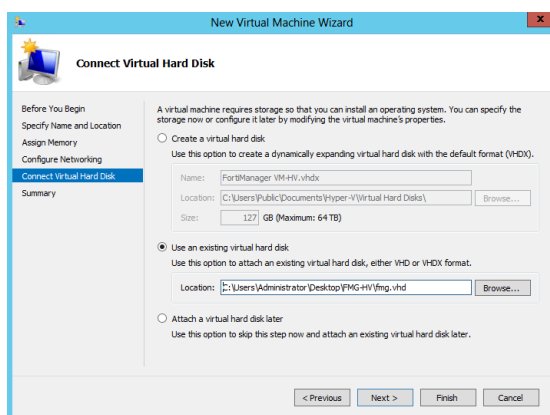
New Virtual Machine Wizard

Connect Virtual Hard Disk

Before You Begin
Specify Name and Location
Assign Memory
Configure Networking
Connect Virtual Hard Disk
Summary

A virtual machine requires storage so that you can install an operating system. You can specify the storage now or configure it later by modifying the virtual machine's properties.

Create a virtual hard disk
Use this option to create a dynamically expanding virtual hard disk with the default format (VHDX).

Name: FortiManager VM-HV.vhdx
Location: C:\Users\Public\Documents\Hyper-V\Virtual Hard Disks\ Browse...
Size: 127 GB (Maximum: 64 TB)

Use an existing virtual hard disk
Use this option to attach an existing virtual hard disk, either VHD or VHDX format.

Location: C:\Users\Administrator\Desktop\FMG-HV\fmg.vhd Browse...

Attach a virtual hard disk later
Use this option to skip this step now and attach an existing virtual hard disk later.

< Previous Next > Finish Cancel